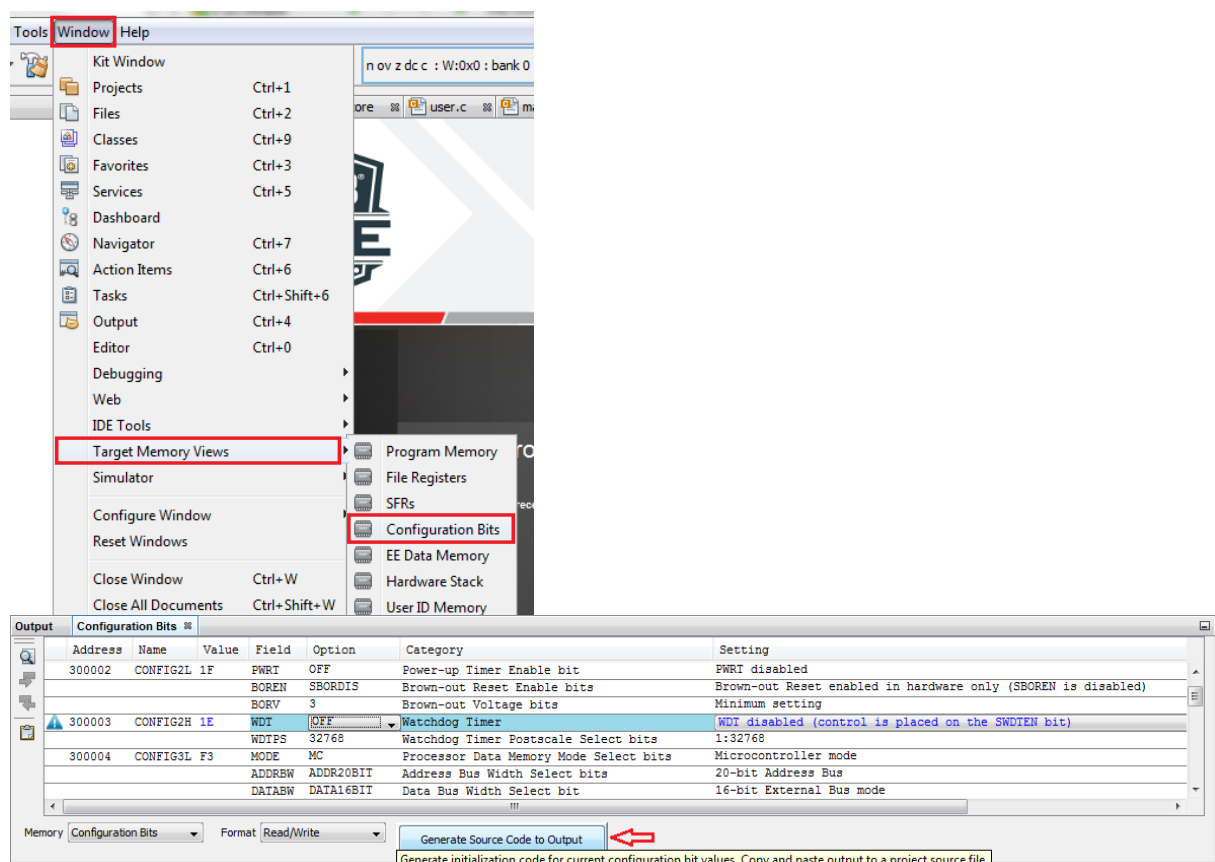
Tools Window Help

n ov z dc c : W:0x0 : bank 0

ore user.c ma

Kit Window
Projects Ctrl+1
Files Ctrl+2
Classes Ctrl+9
Favorites Ctrl+3
Services Ctrl+5
Dashboard
Navigator Ctrl+7
Action Items Ctrl+6
Tasks Ctrl+Shift+6
Output Ctrl+4
Editor Ctrl+0
Debugging
Web
IDE Tools
Target Memory Views
Simulator
Configure Window
Reset Windows
Close Window Ctrl+W
Close All Documents Ctrl+Shift+W

Program Memory
File Registers
SFRs
Configuration Bits
EE Data Memory
Hardware Stack
User ID Memory

Output Configuration Bits

| Address | Name | Value | Field | Option | Category | Setting |
|---|---|---|---|---|---|---|
| 300002 | CONFIG2L | 1F | PWRT | OFF | Power-up Timer Enable bit | PWRT disabled |
| | | | BOREN | SBORDIS | Brown-out Reset Enable bits | Brown-out Reset enabled in hardware only (SBOREN is disabled) |
| | | | BORV | 3 | Brown-out Voltage bits | Minimum setting |
| 300003 | CONFIG2H | 1E | WDT | OFF | Watchdog Timer | WDT disabled (control is placed on the SWDTEN bit) |
| | | | WDTPS | 32768 | Watchdog Timer Postscale Select bits | 1:32768 |
| 300004 | CONFIG3L | F3 | MODE | MC | Processor Data Memory Mode Select bits | Microcontroller mode |
| | | | ADDRBW | ADDR20BIT | Address Bus Width Select bits | 20-bit Address Bus |
| | | | DATABW | DATA16BIT | Data Bus Width Select bit | 16-bit External Bus mode |

Memory Configuration Bits Format Read/Write Generate Source Code to Output

Generate initialization code for current configuration bit values. Copy and paste output to a project source file